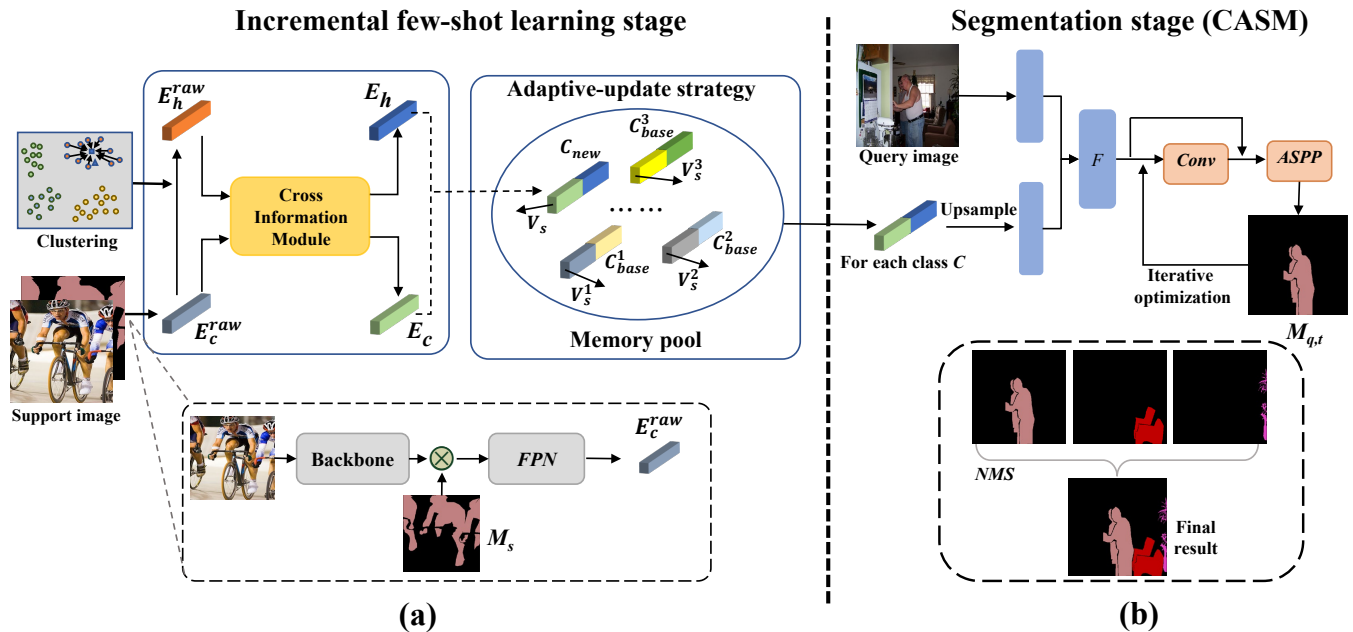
Incremental few-shot learning stage

Segmentation stage (CASM)

$E_h^{raw}$

$E_h$

Adaptive-update strategy

Clustering

Cross Information Module

$C_{new}$

$C_{base}^3$

$V_s^3$

$V_s$

$C_{base}^1$

$C_{base}^2$

$V_s^1$

$V_s^2$

$E_c^{raw}$

$E_c$

Memory pool

Support image

Backbone

FPN

$E_c^{raw}$

$M_s$

Query image

$F$

Conv

ASPP

Upsample

For each class $C$

Iterative optimization

$M_{q,t}$

NMS

Final result

(a)

(b)